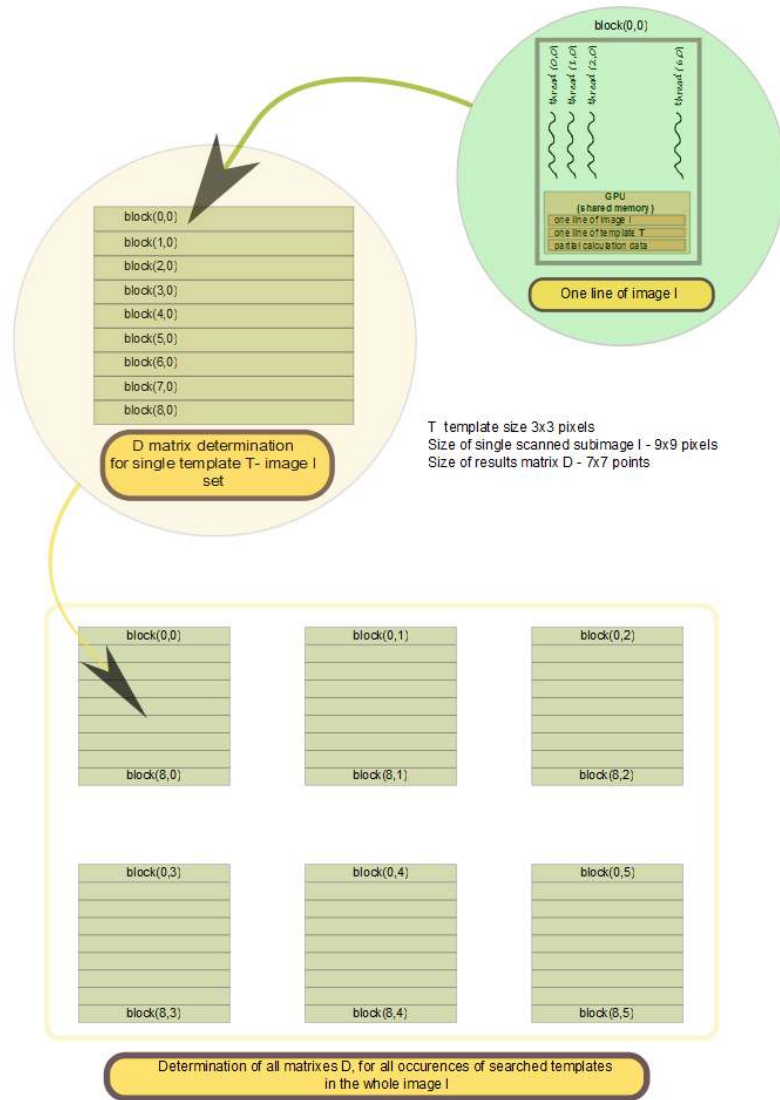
block(0,0)

thread (0,0)
thread (1,0)
thread (2,0)
thread (6,0)

GPU
(shared memory)
one line of image I
one line of template T
partial calculation data

One line of image I

block(0,0)
block(1,0)
block(2,0)
block(3,0)
block(4,0)
block(5,0)
block(6,0)
block(7,0)
block(8,0)

D matrix determination for single template T- image I set

T template size 3x3 pixels
Size of single scanned subimage I - 9x9 pixels
Size of results matrix D - 7x7 points

block(0,0)
block(8,0)
block(0,1)
block(8,1)
block(0,2)
block(8,2)
block(0,3)
block(8,3)
block(0,4)
block(8,4)
block(0,5)
block(8,5)

Determination of all matrixes D, for all occurences of searched templates in the whole image I